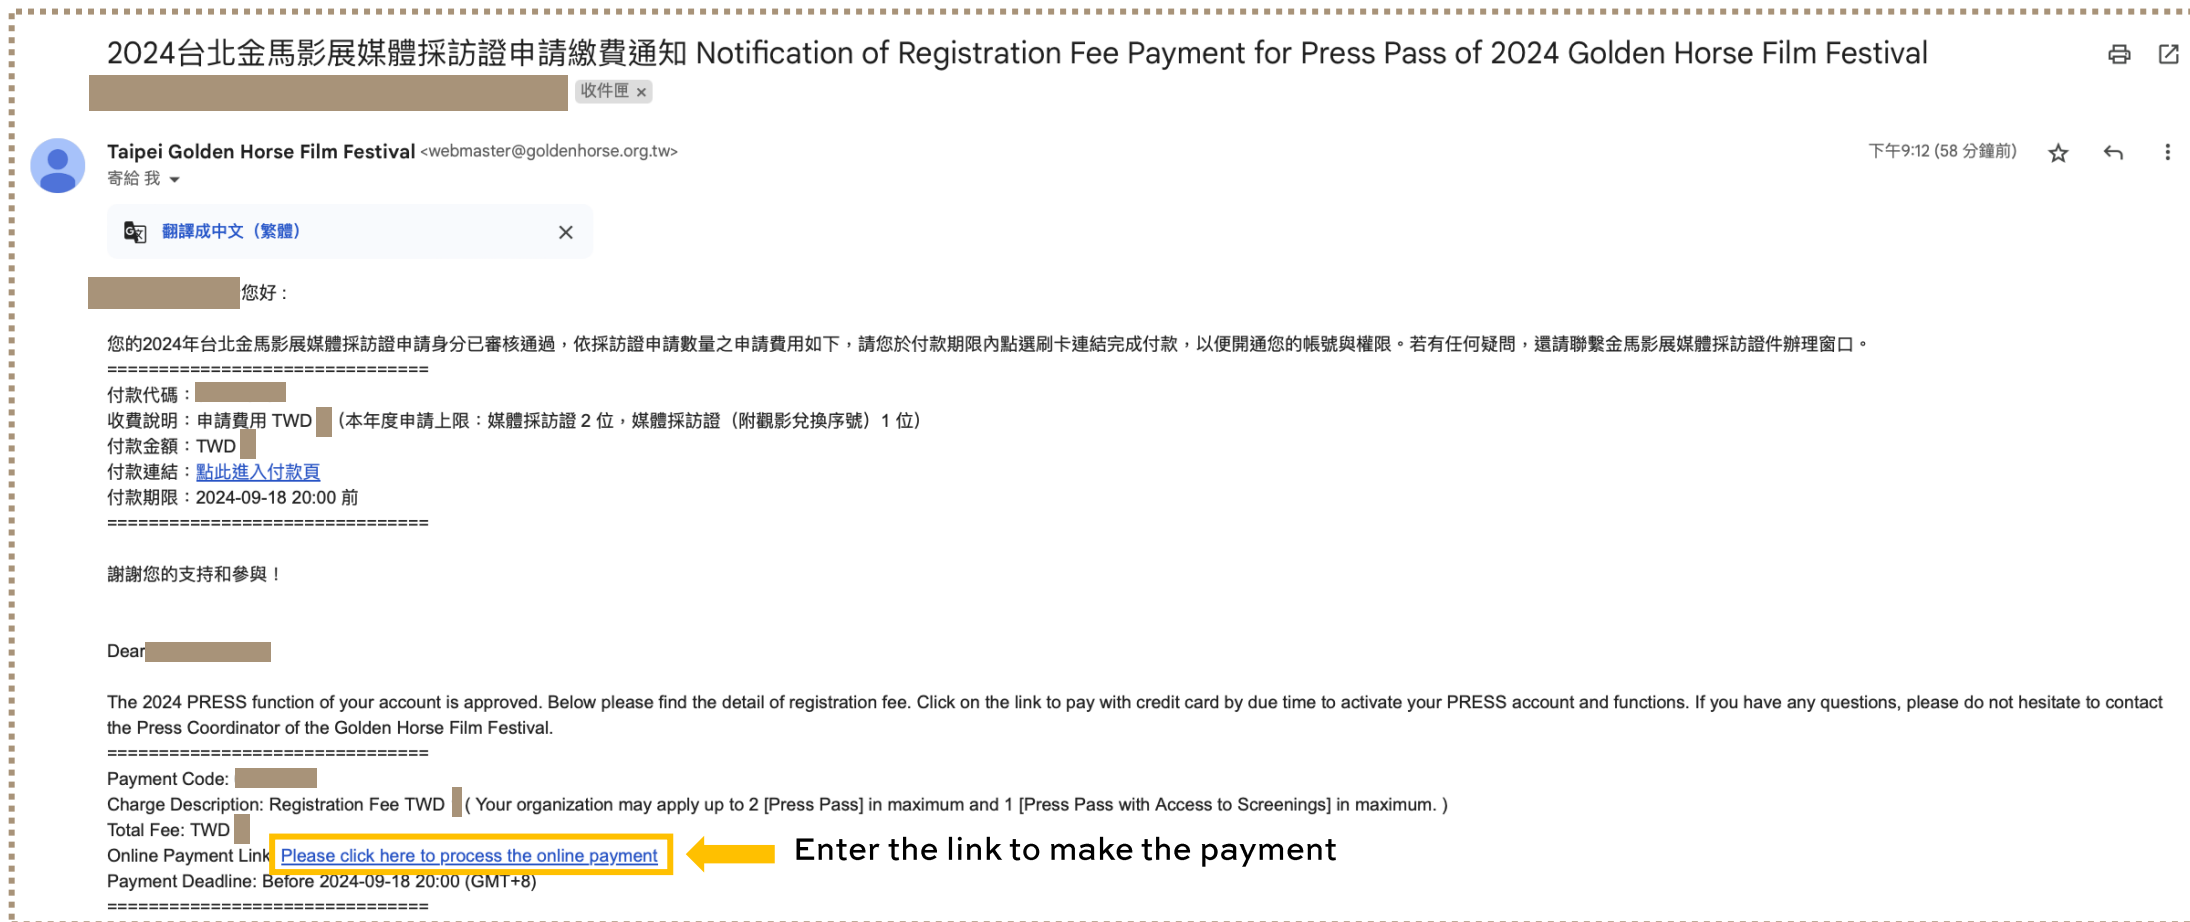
2024台北金馬影展媒體採訪證申請繳費通知 Notification of Registration Fee Payment for Press Pass of 2024 Golden Horse Film Festival

收件匣 ×

Taipei Golden Horse Film Festival <webmaster@goldenhorse.org.tw>
寄給 我

下午9:12 (58 分鐘前)

翻譯成中文（繁體）

您好：

您的2024年台北金馬影展媒體採訪證申請身分已審核通過，依採訪證申請數量之申請費用如下，請您於付款期限內點選刷卡連結完成付款，以便開通您的帳號與權限。若有任何疑問，還請聯繫金馬影展媒體採訪證件辦理窗口。
==============================
付款代碼：
收費說明：申請費用 TWD （本年度申請上限：媒體採訪證 2 位，媒體採訪證（附觀影兌換序號）1 位）
付款金額：TWD
付款連結：點此進入付款頁
付款期限：2024-09-18 20:00 前
==============================

謝謝您的支持和參與！

Dear

The 2024 PRESS function of your account is approved. Below please find the detail of registration fee. Click on the link to pay with credit card by due time to activate your PRESS account and functions. If you have any questions, please do not hesitate to contact the Press Coordinator of the Golden Horse Film Festival.
==============================
Payment Code:
Charge Description: Registration Fee TWD ( Your organization may apply up to 2 [Press Pass] in maximum and 1 [Press Pass with Access to Screenings] in maximum. )
Total Fee: TWD
Online Payment Link Please click here to process the online payment
Enter the link to make the payment
Payment Deadline: Before 2024-09-18 20:00 (GMT+8)
==============================